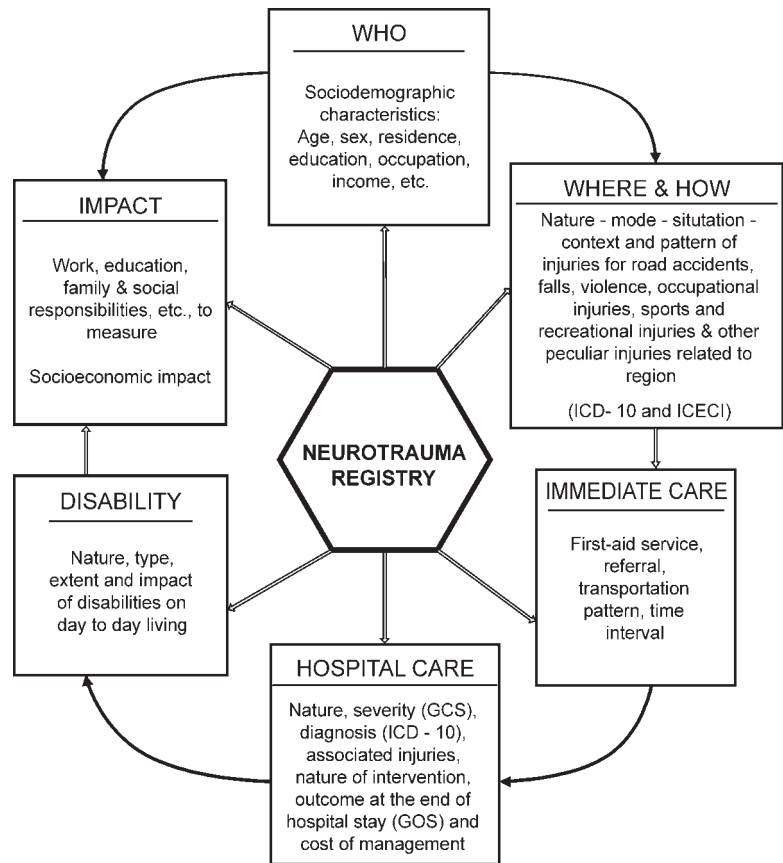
WHO

Sociodemographic characteristics: Age, sex, residence, education, occupation, income, etc.

IMPACT

Work, education, family & social responsibilities, etc., to measure

Socioeconomic impact

WHERE & HOW

Nature - mode - situtation - context and pattern of injuries for road accidents, falls, violence, occupational injuries, sports and recreational injuries & other peculiar injuries related to region

(ICD- 10 and ICECI)

NEUROTRAUMA REGISTRY

DISABILITY

Nature, type, extent and impact of disabilities on day to day living

IMMEDIATE CARE

First-aid service, referral, transportation pattern, time interval

HOSPITAL CARE

Nature, severity (GCS), diagnosis (ICD - 10), associated injuries, nature of intervention, outcome at the end of hospital stay (GOS) and cost of management